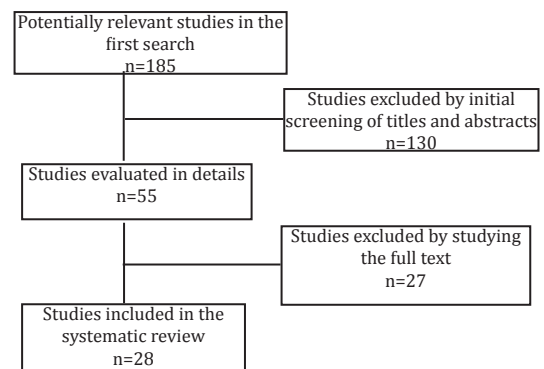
Potentially relevant studies in the first search
n=185

Studies excluded by initial screening of titles and abstracts
n=130

Studies evaluated in details
n=55

Studies excluded by studying the full text
n=27

Studies included in the systematic review
n=28